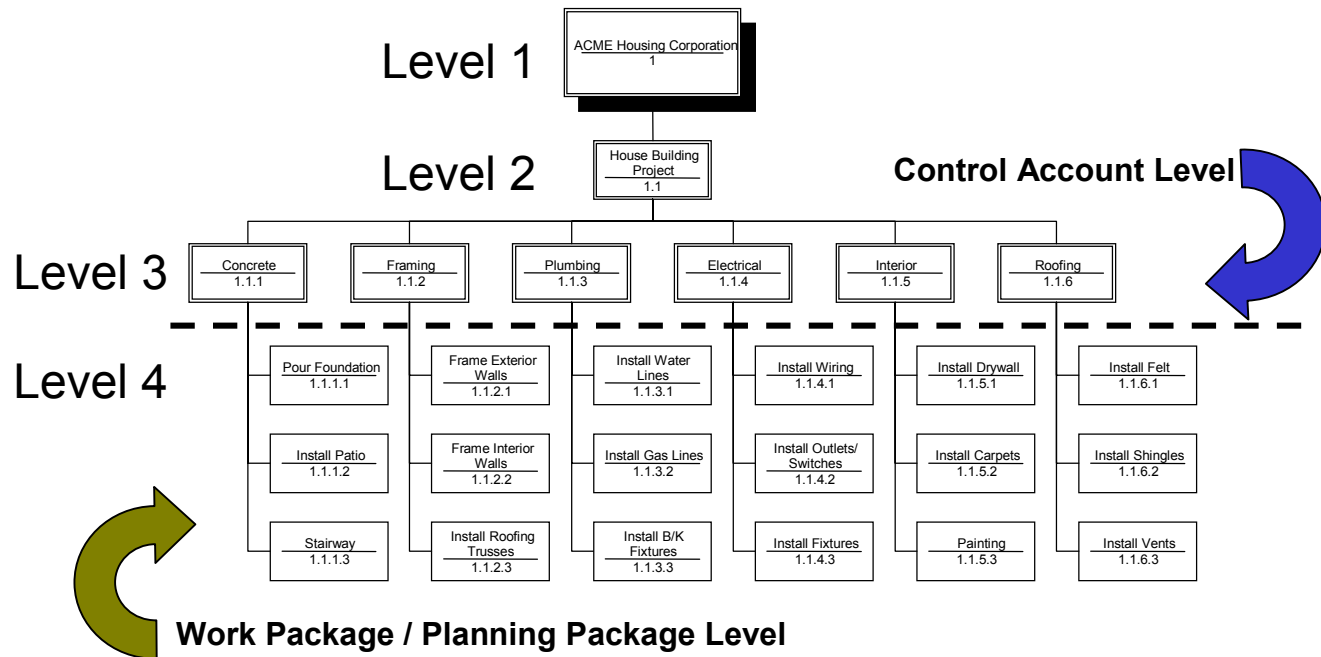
Level 1

ACME Housing Corporation
1

Level 2

House Building Project
1.1

Control Account Level

Level 3

Concrete
1.1.1

Framing
1.1.2

Plumbing
1.1.3

Electrical
1.1.4

Interior
1.1.5

Roofing
1.1.6

Level 4

Pour Foundation
1.1.1.1

Install Patio
1.1.1.2

Stairway
1.1.1.3

Frame Exterior Walls
1.1.2.1

Frame Interior Walls
1.1.2.2

Install Roofing Trusses
1.1.2.3

Install Water Lines
1.1.3.1

Install Gas Lines
1.1.3.2

Install B/K Fixtures
1.1.3.3

Install Wiring
1.1.4.1

Install Outlets/ Switches
1.1.4.2

Install Fixtures
1.1.4.3

Install Drywall
1.1.5.1

Install Carpets
1.1.5.2

Painting
1.1.5.3

Install Felt
1.1.6.1

Install Shingles
1.1.6.2

Install Vents
1.1.6.3

Work Package / Planning Package Level